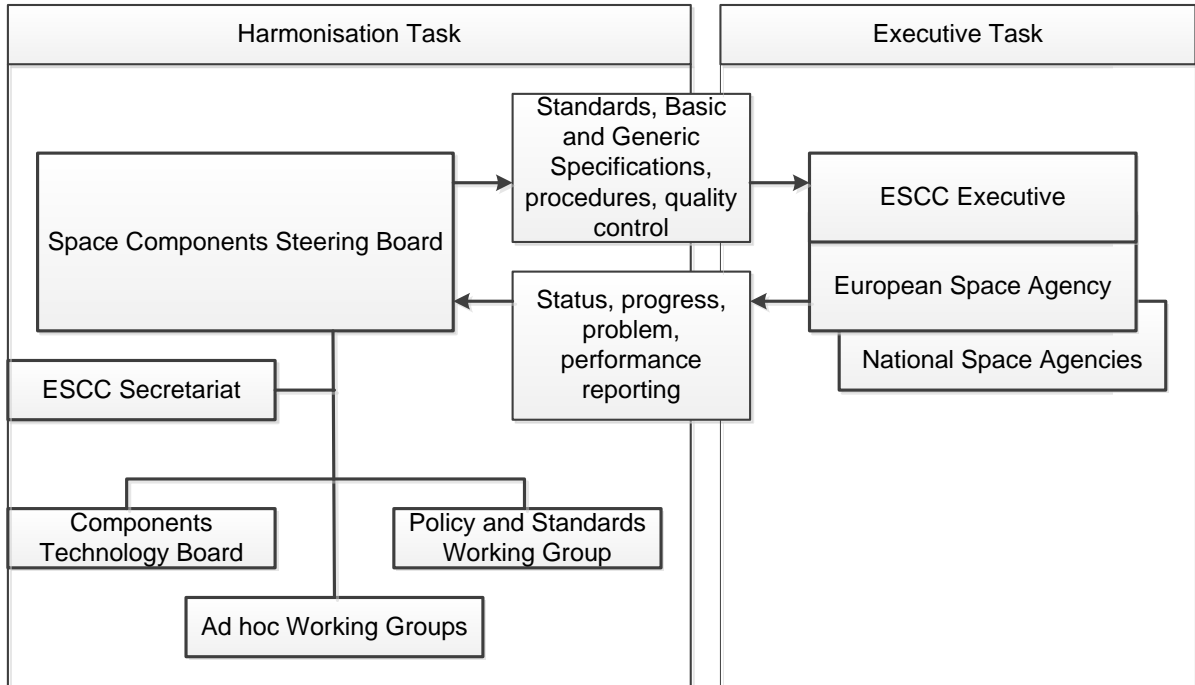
Harmonisation Task

Executive Task

Standards, Basic and Generic Specifications, procedures, quality control

Space Components Steering Board

ESCC Executive

Status, progress, problem, performance reporting

European Space Agency

National Space Agencies

ESCC Secretariat

Components Technology Board

Policy and Standards Working Group

Ad hoc Working Groups